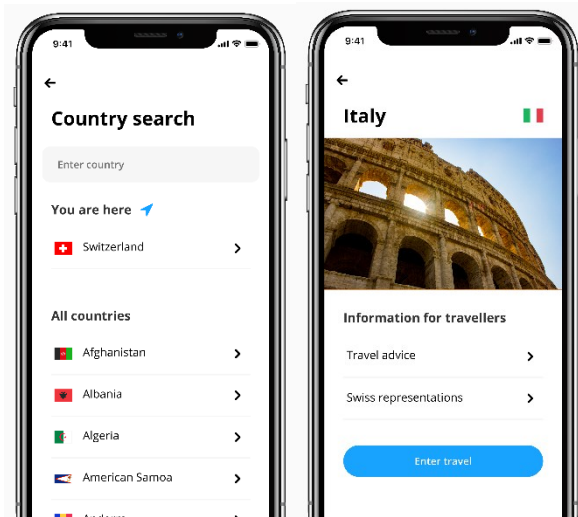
9:41

Country search

Enter country

You are here

Switzerland

All countries

Afghanistan

Albania

Algeria

American Samoa

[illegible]

9:41

Italy

Information for travellers

Travel advice

Swiss representations

Enter travel